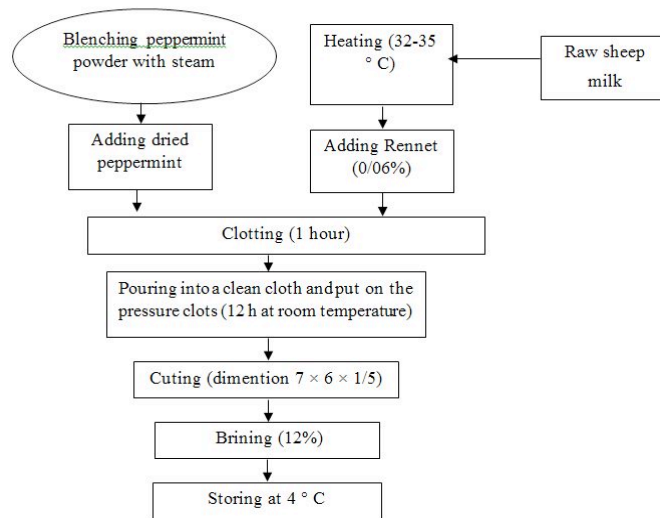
Blenching peppermint powder with steam

Heating (32-35 ° C)

Raw sheep milk

Adding dried peppermint

Adding Rennet (0/06%)

Clotting (1 hour)

Pouring into a clean cloth and put on the pressure clots (12 h at room temperature)

Cuting (dimention $7 \times 6 \times 1/5$)

Brining (12%)

Storing at 4 ° C